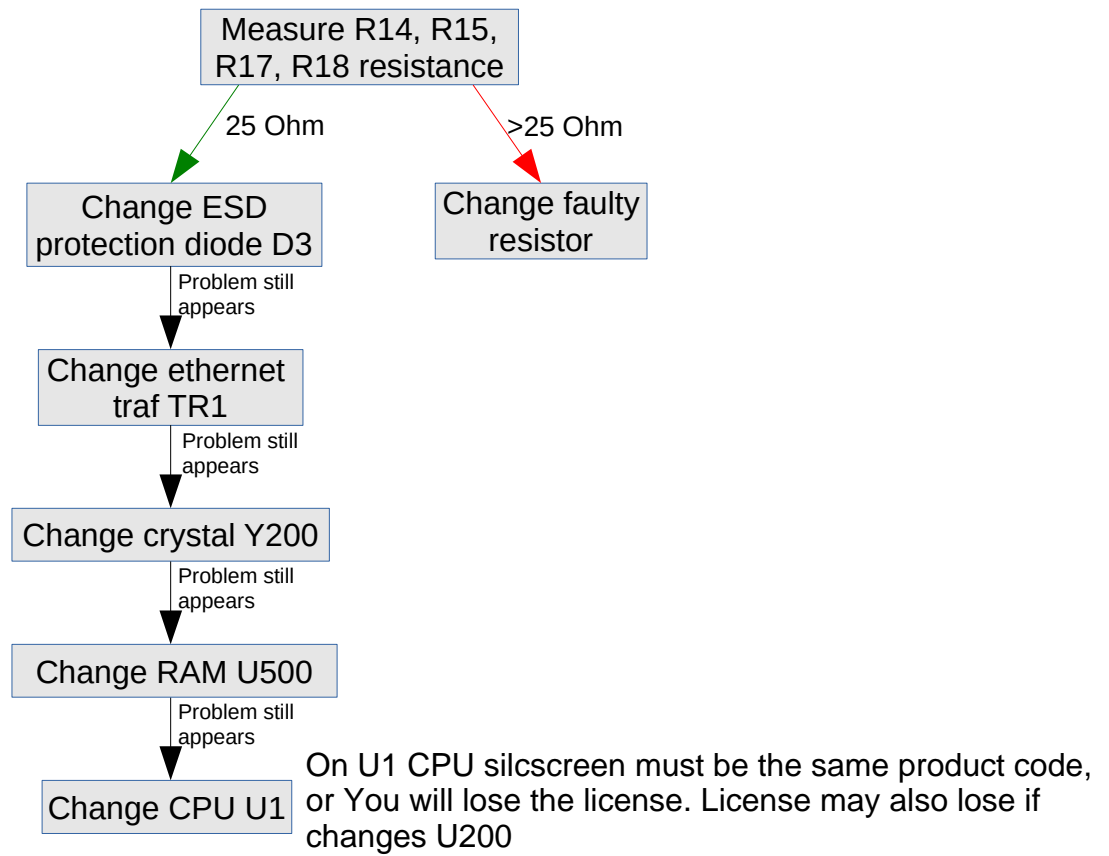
Measure R14, R15, R17, R18 resistance

25 Ohm

>25 Ohm

Change ESD protection diode D3

Change faulty resistor

Problem still appears

Change ethernet traf TR1

Problem still appears

Change crystal Y200

Problem still appears

Change RAM U500

Problem still appears

Change CPU U1

On U1 CPU silcscreen must be the same product code, or You will lose the license. License may also lose if changes U200